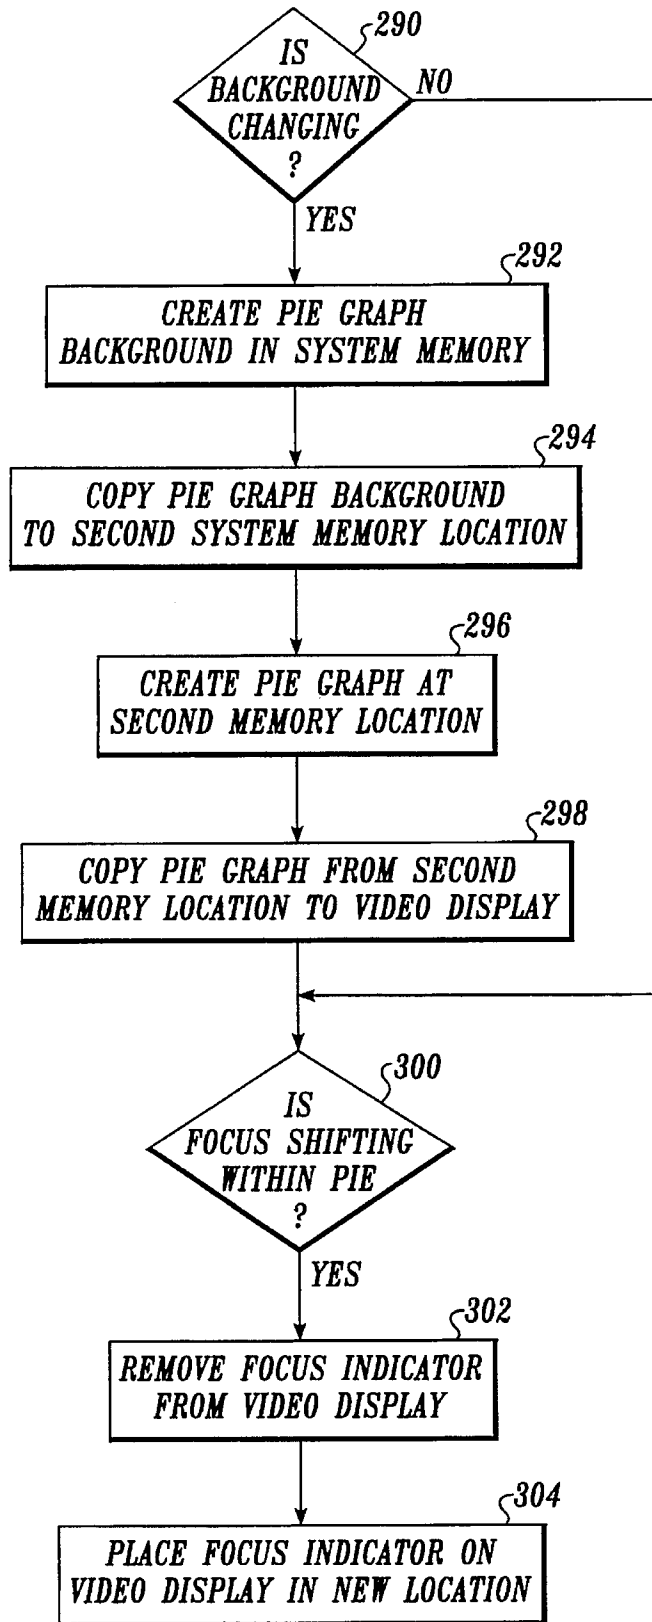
290
IS BACKGROUND CHANGING ?
NO
YES

292
CREATE PIE GRAPH BACKGROUND IN SYSTEM MEMORY

294
COPY PIE GRAPH BACKGROUND TO SECOND SYSTEM MEMORY LOCATION

296
CREATE PIE GRAPH AT SECOND MEMORY LOCATION

298
COPY PIE GRAPH FROM SECOND MEMORY LOCATION TO VIDEO DISPLAY

300
IS FOCUS SHIFTING WITHIN PIE ?
YES

302
REMOVE FOCUS INDICATOR FROM VIDEO DISPLAY

304
PLACE FOCUS INDICATOR ON VIDEO DISPLAY IN NEW LOCATION